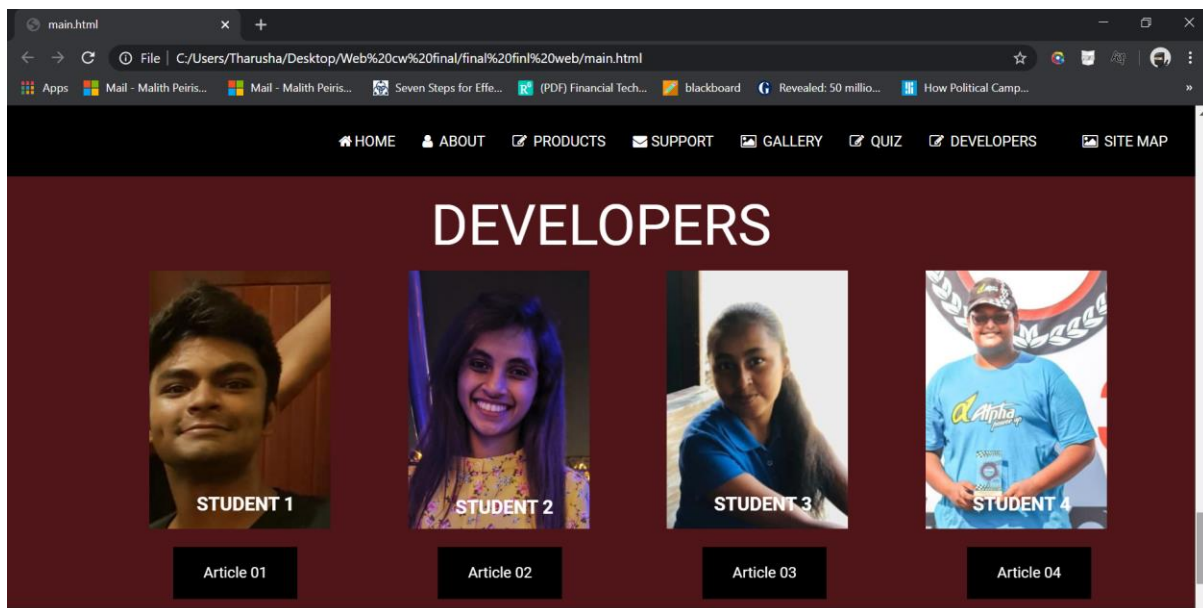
main.html

File | C:/Users/Tharusha/Desktop/Web%20cw%20final/final%20finl%20web/main.html

Apps Mail - Malith Peiris... Mail - Malith Peiris... Seven Steps for Effe... (PDF) Financial Tech... blackboard Revealed: 50 millio... How Political Camp...

HOME ABOUT PRODUCTS SUPPORT GALLERY QUIZ DEVELOPERS SITE MAP

DEVELOPERS

STUDENT 1

STUDENT 2

STUDENT 3

STUDENT 4

Article 01

Article 02

Article 03

Article 04